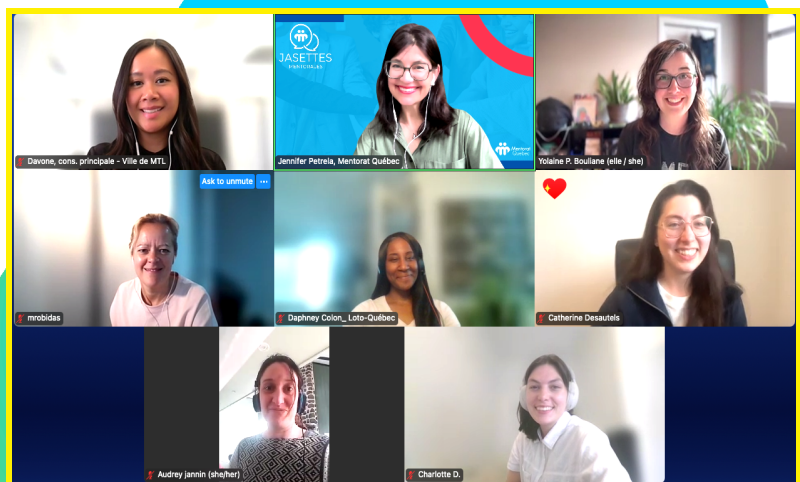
Davone, cons. principale - Ville de MTL

JASETTES MENTORALES

Jennifer Petrela, Mentorat Québec

Mentorat Québec

Yolaine P. Bouliane (elle / she)

Ask to unmute

mrobidas

Daphney Colon_ Loto-Québec

Catherine Desautels

Audrey jannin (she/her)

Charlotte D.